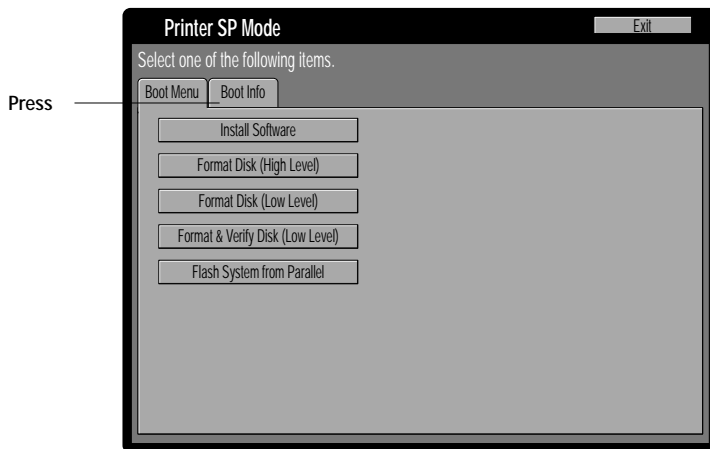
Printer SP Mode

Exit

Select one of the following items.

Press

Boot Menu

Boot Info

Install Software

Format Disk (High Level)

Format Disk (Low Level)

Format & Verify Disk (Low Level)

Flash System from Parallel